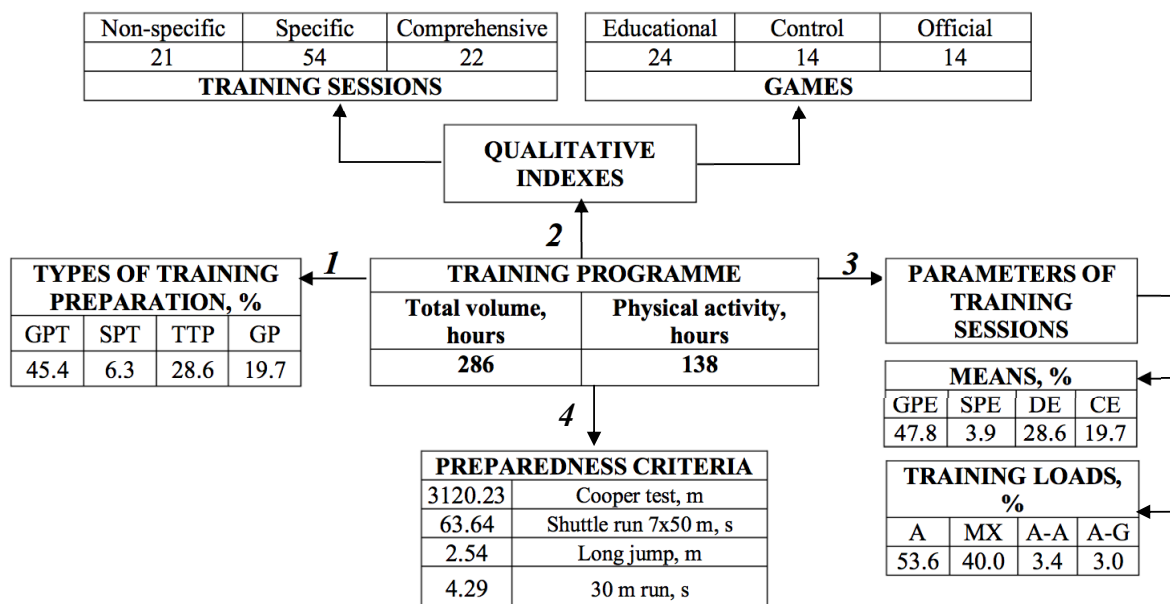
| Non-specific | Specific | Comprehensive |
|---|---|---|
| 21 | 54 | 22 |
| TRAINING SESSIONS | | |

| Educational | Control | Official |
|---|---|---|
| 24 | 14 | 14 |
| GAMES | | |

QUALITATIVE INDEXES

2

1

TYPES OF TRAINING PREPARATION, %

| GPT | SPT | TTP | GP |
|---|---|---|---|
| 45.4 | 6.3 | 28.6 | 19.7 |

TRAINING PROGRAMME

| Total volume, hours | Physical activity, hours |
|---|---|
| 286 | 138 |

3

PARAMETERS OF TRAINING SESSIONS

MEANS, %

| GPE | SPE | DE | CE |
|---|---|---|---|
| 47.8 | 3.9 | 28.6 | 19.7 |

4

PREPAREDNESS CRITERIA

| 3120.23 | Cooper test, m |
|---|---|
| 63.64 | Shuttle run 7x50 m, s |
| 2.54 | Long jump, m |
| 4.29 | 30 m run, s |

TRAINING LOADS, %

| A | MX | A-A | A-G |
|---|---|---|---|
| 53.6 | 40.0 | 3.4 | 3.0 |